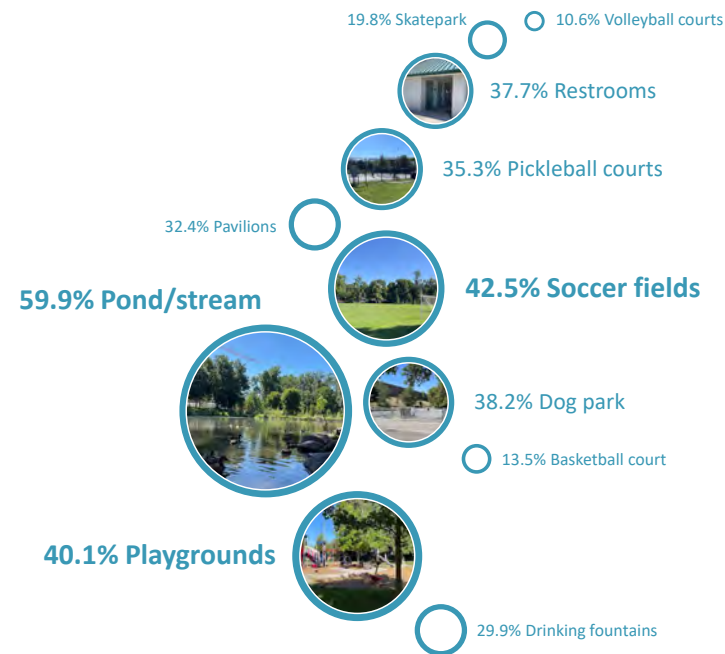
19.8% Skatepark
10.6% Volleyball courts
37.7% Restrooms
35.3% Pickleball courts
32.4% Pavilions
59.9% Pond/stream
42.5% Soccer fields
38.2% Dog park
13.5% Basketball court
40.1% Playgrounds
29.9% Drinking fountains